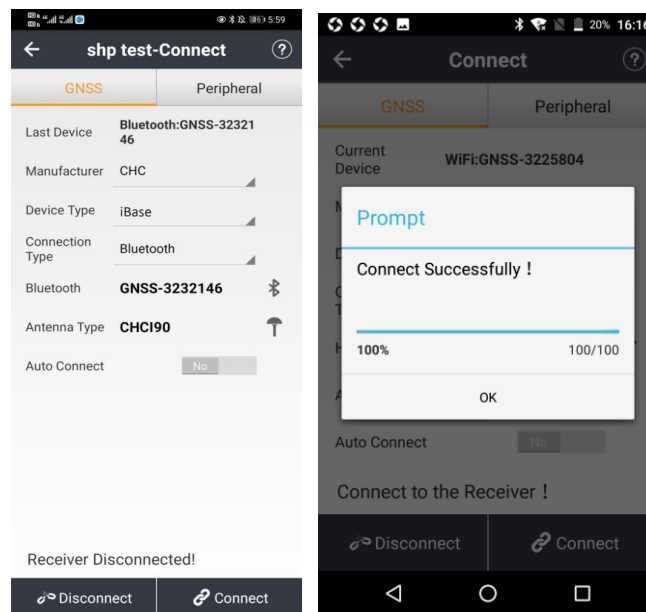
5:59

shp test-Connect

GNSS

Peripheral

Last Device Bluetooth:GNSS-3232146

Manufacturer CHC

Device Type iBase

Connection Type Bluetooth

Bluetooth GNSS-3232146

Antenna Type CHCI90

Auto Connect No

Receiver Disconnected!

Disconnect

Connect

20% 16:16

Connect

GNSS

Peripheral

Current Device WiFi:GNSS-3225804

Prompt

Connect Successfully！

100%

100/100

OK

Auto Connect No

Connect to the Receiver！

Disconnect

Connect